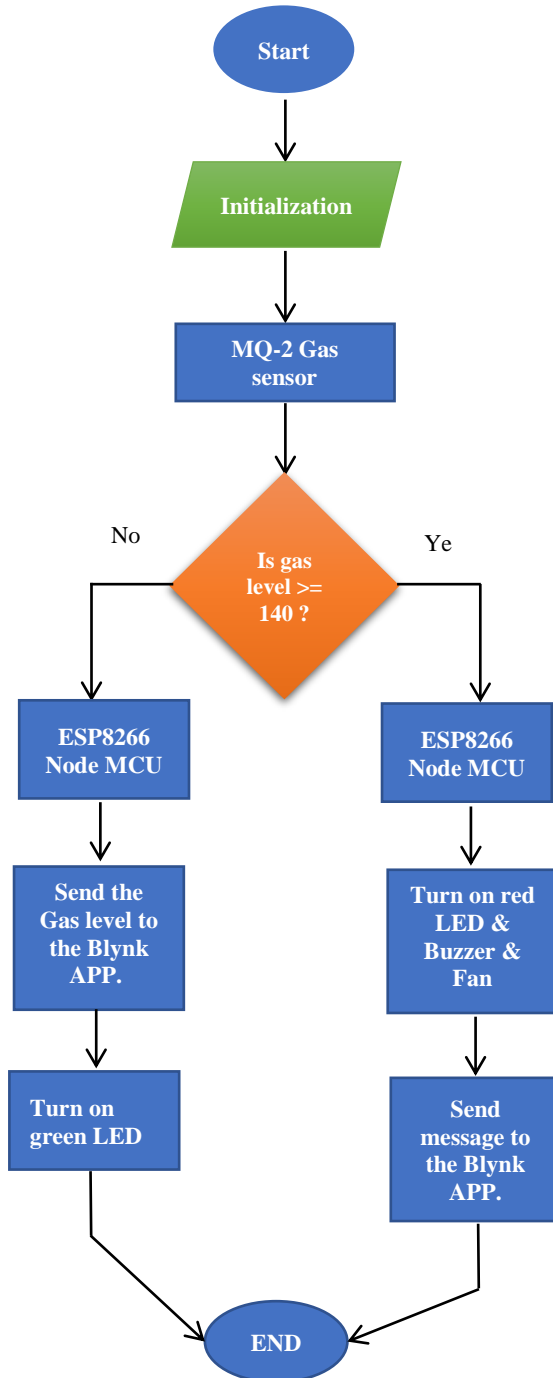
Start

Initialization

MQ-2 Gas sensor

No

Is gas level >= 140 ?

Ye

ESP8266 Node MCU

Send the Gas level to the Blynk APP.

Turn on green LED

ESP8266 Node MCU

Turn on red LED & Buzzer & Fan

Send message to the Blynk APP.

END